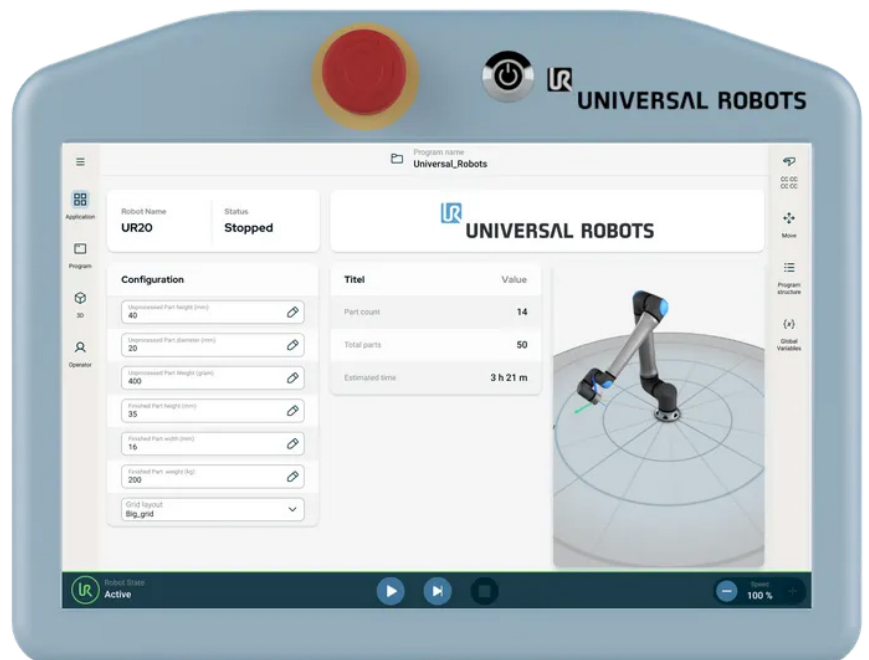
UR UNIVERSAL ROBOTS

Program name
Universal_Robots

Application
Program
3D
Operator

Robot Name
UR20

Status
Stopped

UR UNIVERSAL ROBOTS

Configuration

Unprocessed Part height (mm)
40

Unprocessed Part diameter (mm)
20

Unprocessed Part Weight (gram)
400

Finished Part height (mm)
35

Finished Part width (mm)
16

Finished Part weight (kg)
200

Grid layout
Big_grid

| Titel | Value |
|---|---|
| Part count | 14 |
| Total parts | 50 |
| Estimated time | 3 h 21 m |

CC CC
CC CC
Move
Program structure
{x}
Global Variables

Robot State
Active

Speed
100 %